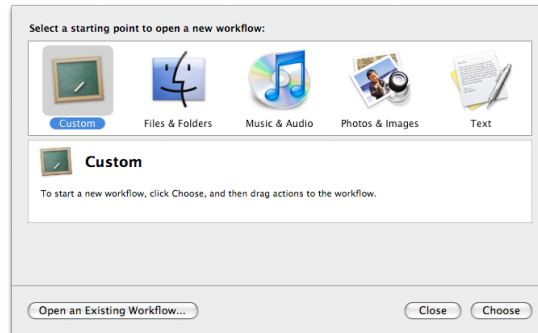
Select a starting point to open a new workflow:

Custom

Files & Folders

Music & Audio

Photos & Images

Text

Custom

To start a new workflow, click Choose, and then drag actions to the workflow.

Open an Existing Workflow...

Close

Choose